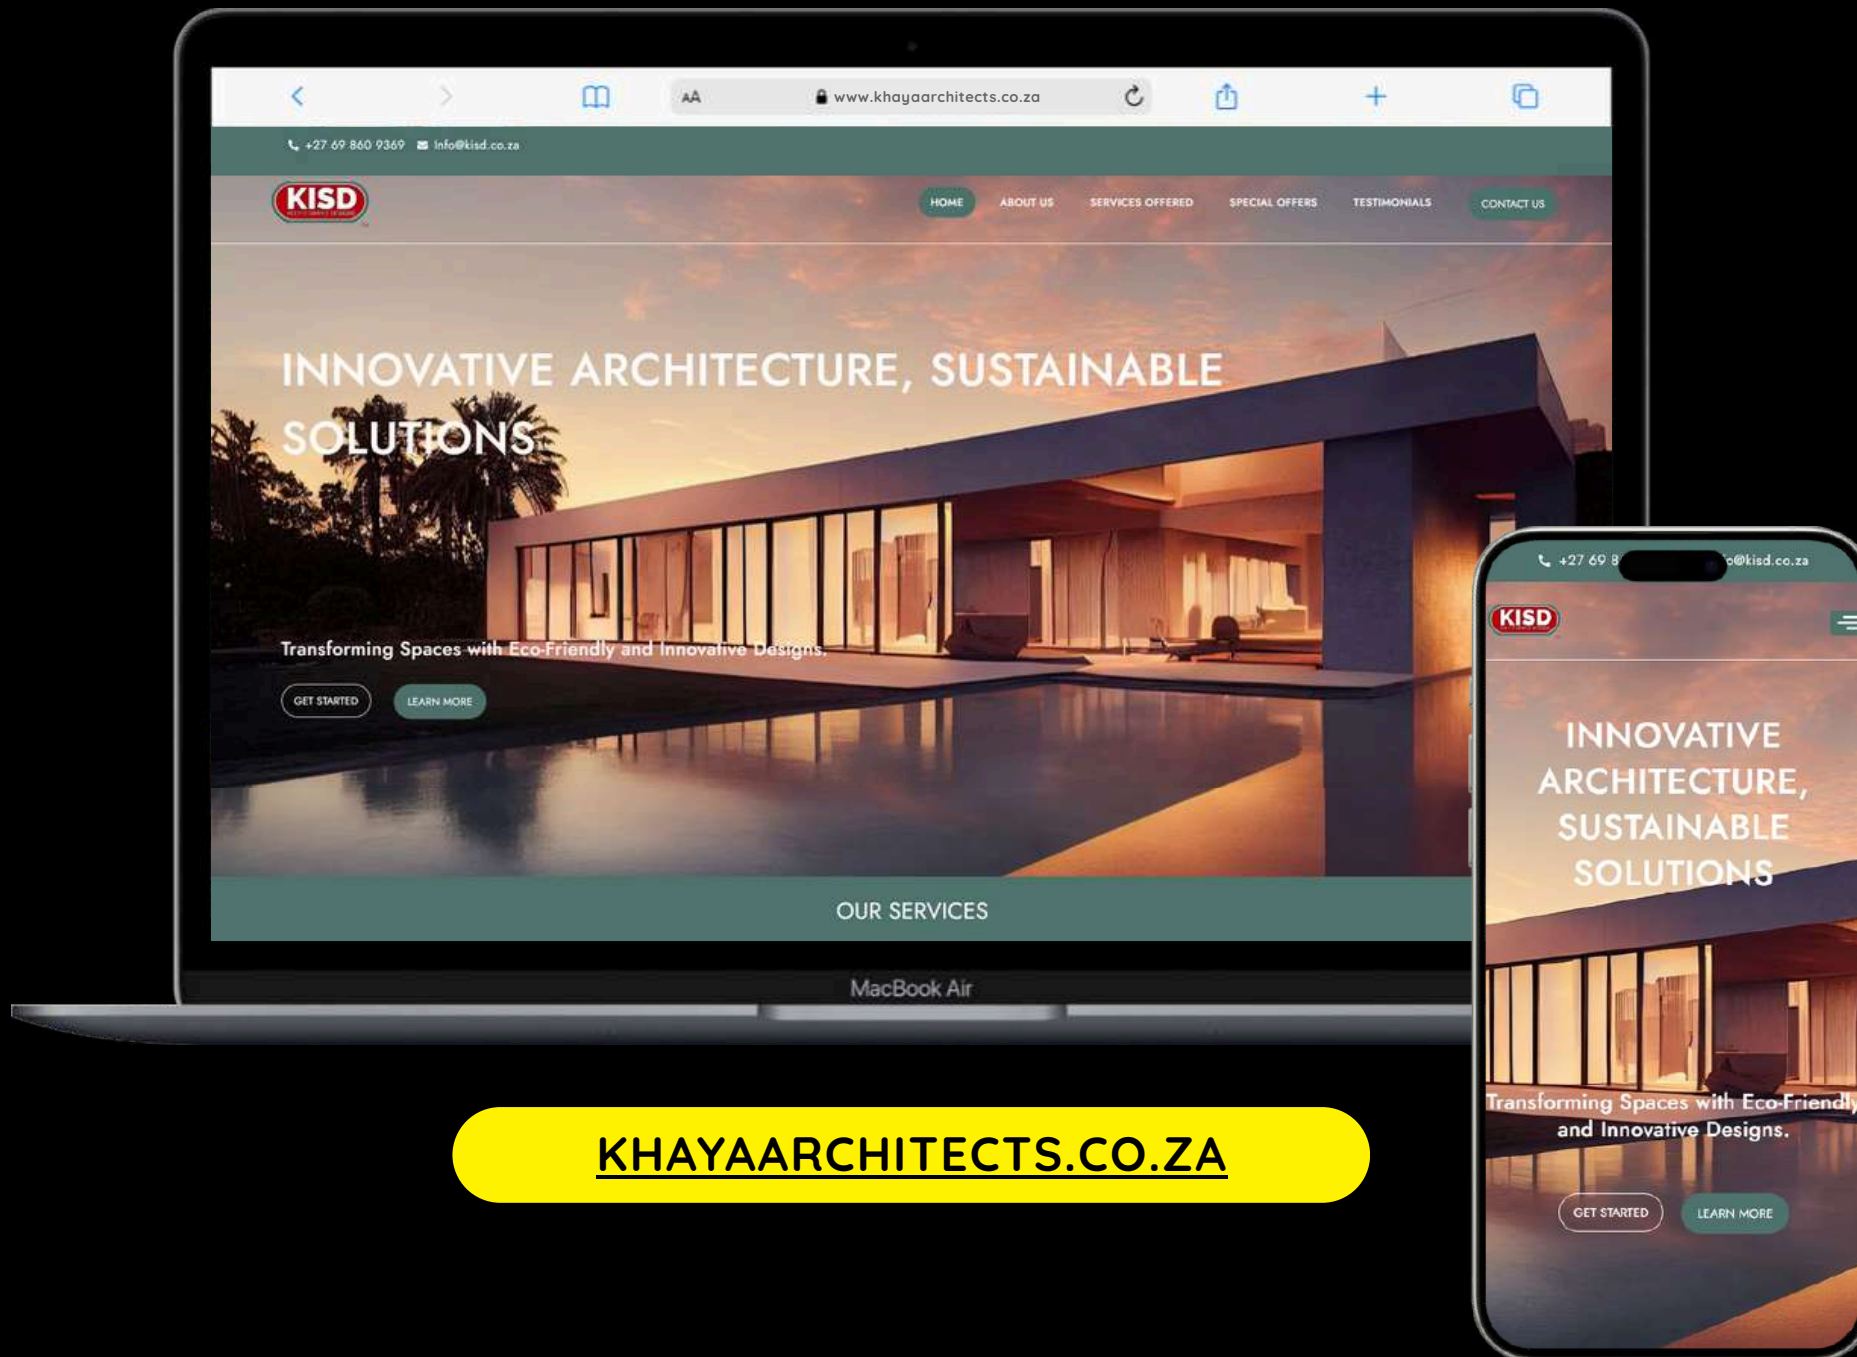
AA www.khayaarchitects.co.za

+27 69 860 9369 info@kisd.co.za

KISD

HOME ABOUT US SERVICES OFFERED SPECIAL OFFERS TESTIMONIALS CONTACT US

INNOVATIVE ARCHITECTURE, SUSTAINABLE SOLUTIONS

Transforming Spaces with Eco-Friendly and Innovative Designs.

GET STARTED LEARN MORE

OUR SERVICES

MacBook Air

+27 69 8 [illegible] o@kisd.co.za

KISD

INNOVATIVE ARCHITECTURE, SUSTAINABLE SOLUTIONS

Transforming Spaces with Eco-Friendly and Innovative Designs.

GET STARTED LEARN MORE

KHAYAARCHITECTS.CO.ZA